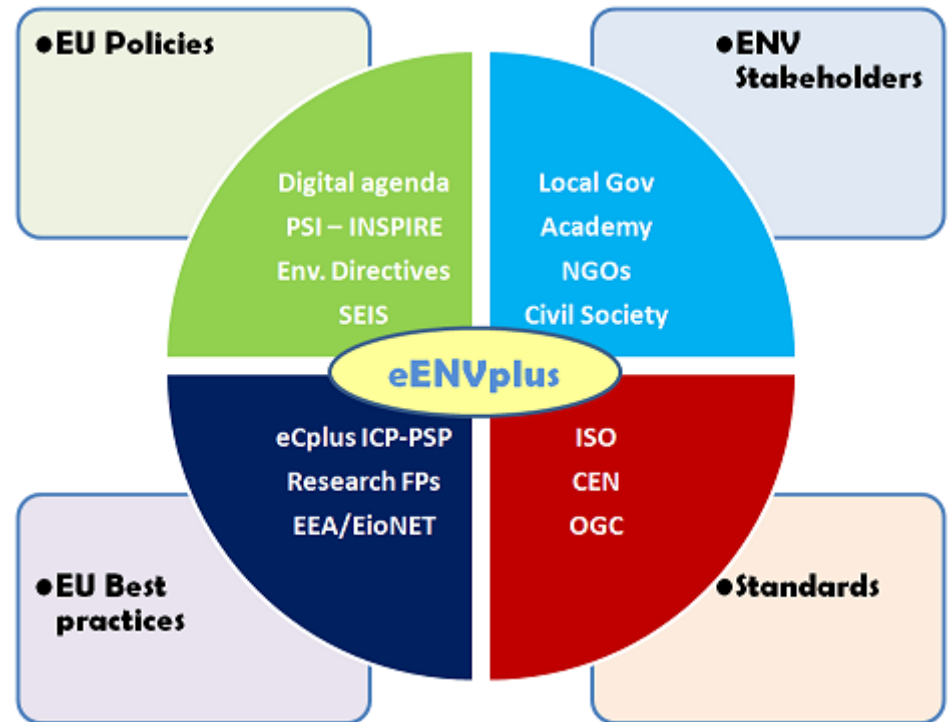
●EU Policies

●ENV Stakeholders

Digital agenda
PSI – INSPIRE
Env. Directives
SEIS

Local Gov
Academy
NGOs
Civil Society

eENVplus

eCplus ICP-PSP
Research FPs
EEA/EioNET

ISO
CEN
OGC

●EU Best practices

●Standards